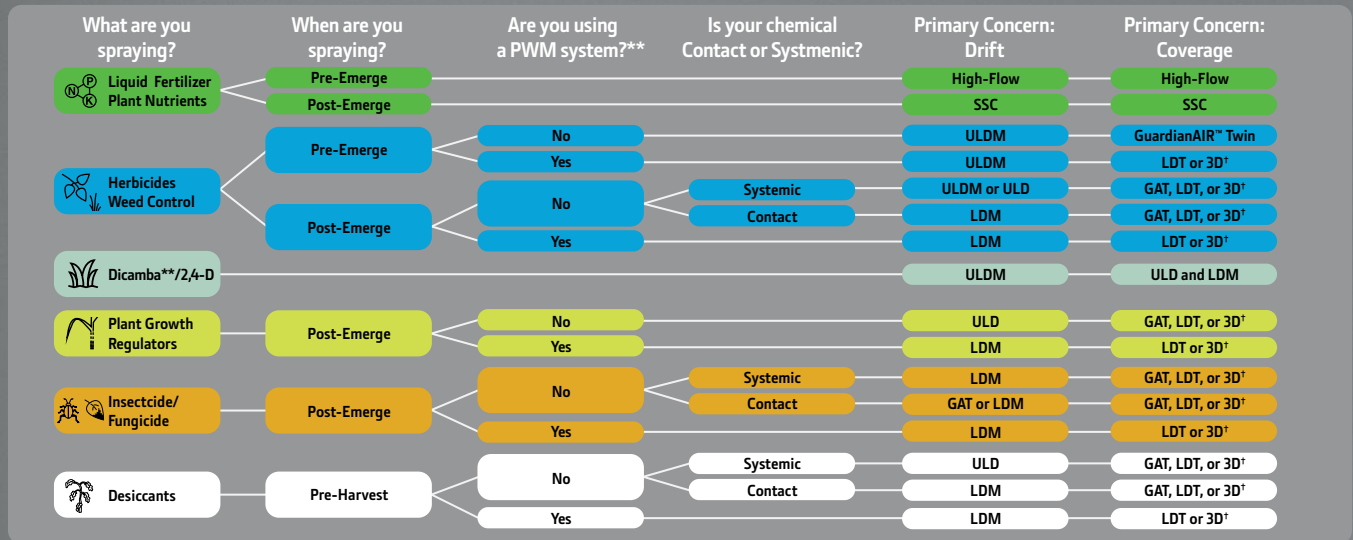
What are you spraying?

When are you spraying?

Are you using a PWM system?**

Is your chemical Contact or Systmenic?

Primary Concern: Drift

Primary Concern: Coverage

N P K Liquid Fertilizer Plant Nutrients

Pre-Emerge

Post-Emerge

High-Flow

High-Flow

SSC

SSC

Herbicides Weed Control

Pre-Emerge

No

ULDM

GuardianAIR™ Twin

Yes

ULDM

LDT or 3D†

Post-Emerge

No

Systemic

ULDM or ULD

GAT, LDT, or 3D†

Contact

LDM

GAT, LDT, or 3D†

Yes

LDM

LDT or 3D†

Dicamba**/2,4-D

ULDM

ULD and LDM

Plant Growth Regulators

Post-Emerge

No

ULD

GAT, LDT, or 3D†

Yes

LDM

LDT or 3D†

Insectcide/ Fungicide

Post-Emerge

No

Systemic

LDM

GAT, LDT, or 3D†

Contact

GAT or LDM

GAT, LDT, or 3D†

Yes

LDM

LDT or 3D†

Desiccants

Pre-Harvest

No

Systemic

ULD

GAT, LDT, or 3D†

Contact

LDM

GAT, LDT, or 3D†

Yes

LDM

LDT or 3D†